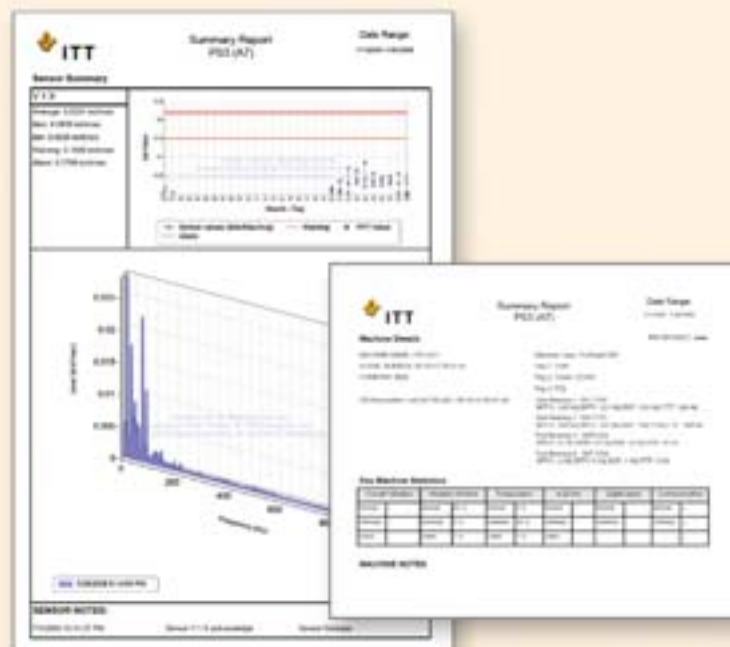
ITT

Summary Report
PS3 (A7)

Date Range
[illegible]

Sensor Summary

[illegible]

Average: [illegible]
Max: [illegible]
Min: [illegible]
Warning: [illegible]
Alarm: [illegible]

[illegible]

SENSOR NOTES

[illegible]

ITT

Summary Report
PS3 (A7)

Date Range
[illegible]

Machine Details

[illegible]

Key Machine Statistics

| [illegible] | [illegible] | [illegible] | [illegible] | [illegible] | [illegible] |
|---|---|---|---|---|---|
| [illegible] | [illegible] | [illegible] | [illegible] | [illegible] | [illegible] |
| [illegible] | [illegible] | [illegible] | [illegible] | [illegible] | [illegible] |
| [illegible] | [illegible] | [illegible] | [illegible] | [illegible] | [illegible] |

MACHINE NOTES